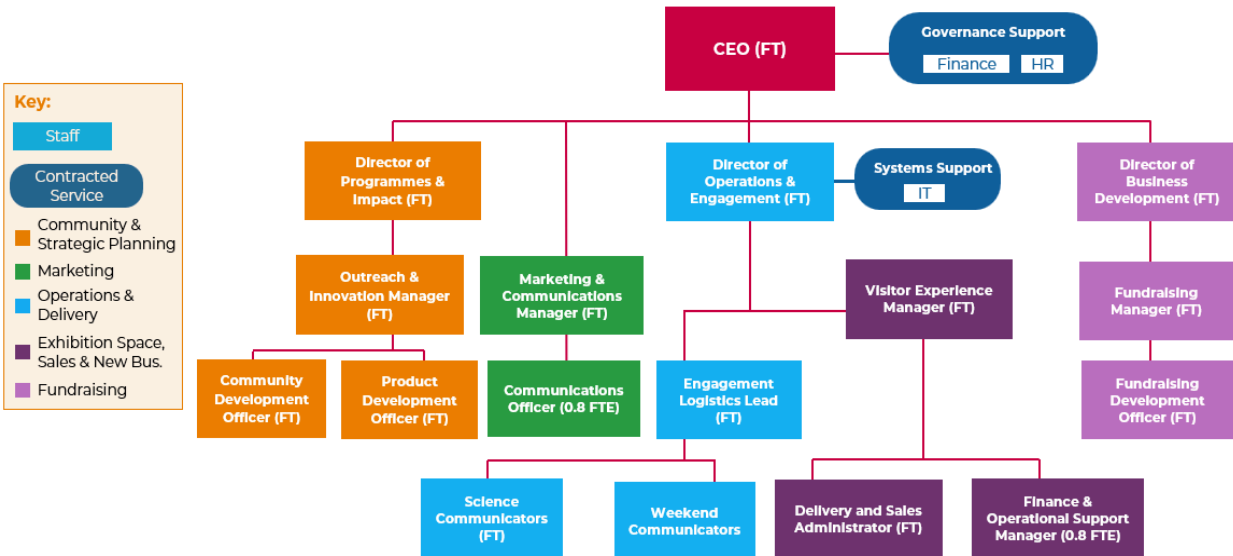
Key:
Staff
Contracted Service
Community & Strategic Planning
Marketing
Operations & Delivery
Exhibition Space, Sales & New Bus.
Fundraising

CEO (FT)

Governance Support
Finance
HR

Director of Programmes & Impact (FT)

Director of Operations & Engagement (FT)

Systems Support
IT

Director of Business Development (FT)

Outreach & Innovation Manager (FT)

Marketing & Communications Manager (FT)

Visitor Experience Manager (FT)

Fundraising Manager (FT)

Community Development Officer (FT)

Product Development Officer (FT)

Communications Officer (0.8 FTE)

Engagement Logistics Lead (FT)

Fundraising Development Officer (FT)

Science Communicators (FT)

Weekend Communicators

Delivery and Sales Administrator (FT)

Finance & Operational Support Manager (0.8 FTE)